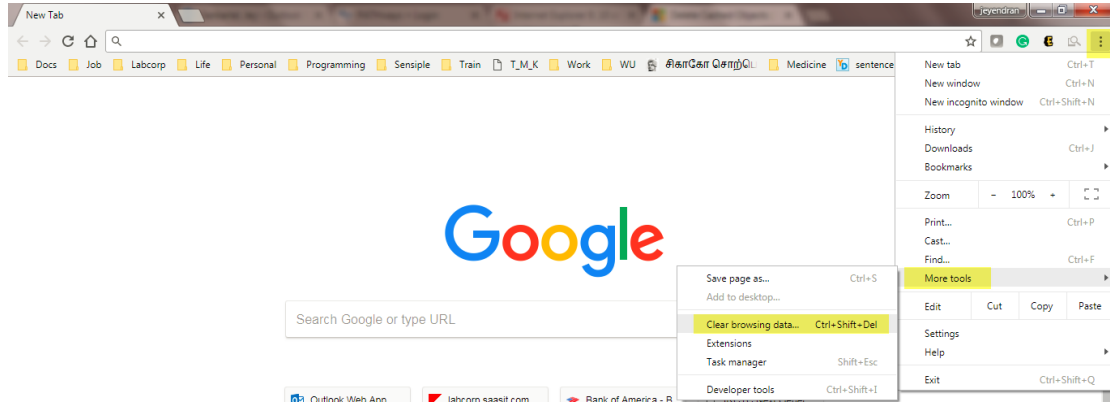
New Tab

jeyendran

Docs Job Labcorp Life Personal Programming Sensiple Train T_M_K Work WU சிகாகோ சொற்ட Medicine sentence

Google

Search Google or type URL

Outlook Web App labcorp.saasit.com Bank of America - B

New tab Ctrl+T
New window Ctrl+N
New incognito window Ctrl+Shift+N
History
Downloads Ctrl+J
Bookmarks
Zoom – 100% +
Print... Ctrl+P
Cast...
Find... Ctrl+F
More tools
Edit Cut Copy Paste
Settings
Help
Exit Ctrl+Shift+Q

Save page as... Ctrl+S
Add to desktop...
Clear browsing data... Ctrl+Shift+Del
Extensions
Task manager Shift+Esc
Developer tools Ctrl+Shift+I